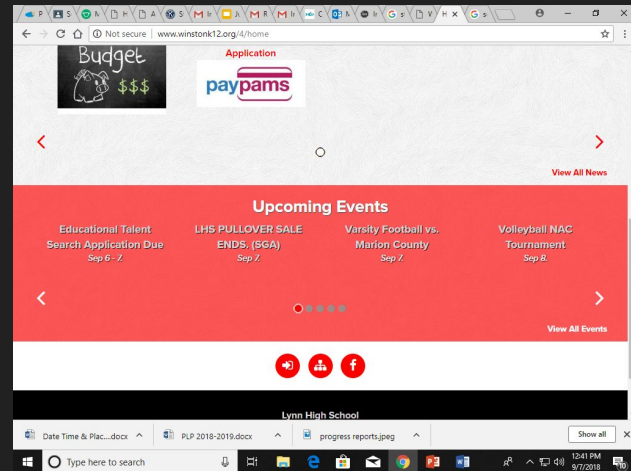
Not secure | www.winstonk12.org/4/home

Budget $$$

Application

paypams

View All News

Upcoming Events

Educational Talent Search Application Due
Sep 6 - 7.

LHS PULLOVER SALE ENDS. (SGA)
Sep 7.

Varsity Football vs. Marion County
Sep 7.

Volleyball NAC Tournament
Sep 8.

View All Events

Lynn High School

Date Time & Plac....docx

PLP 2018-2019.docx

progress reports.jpeg

Show all

Type here to search

12:41 PM
9/7/2018